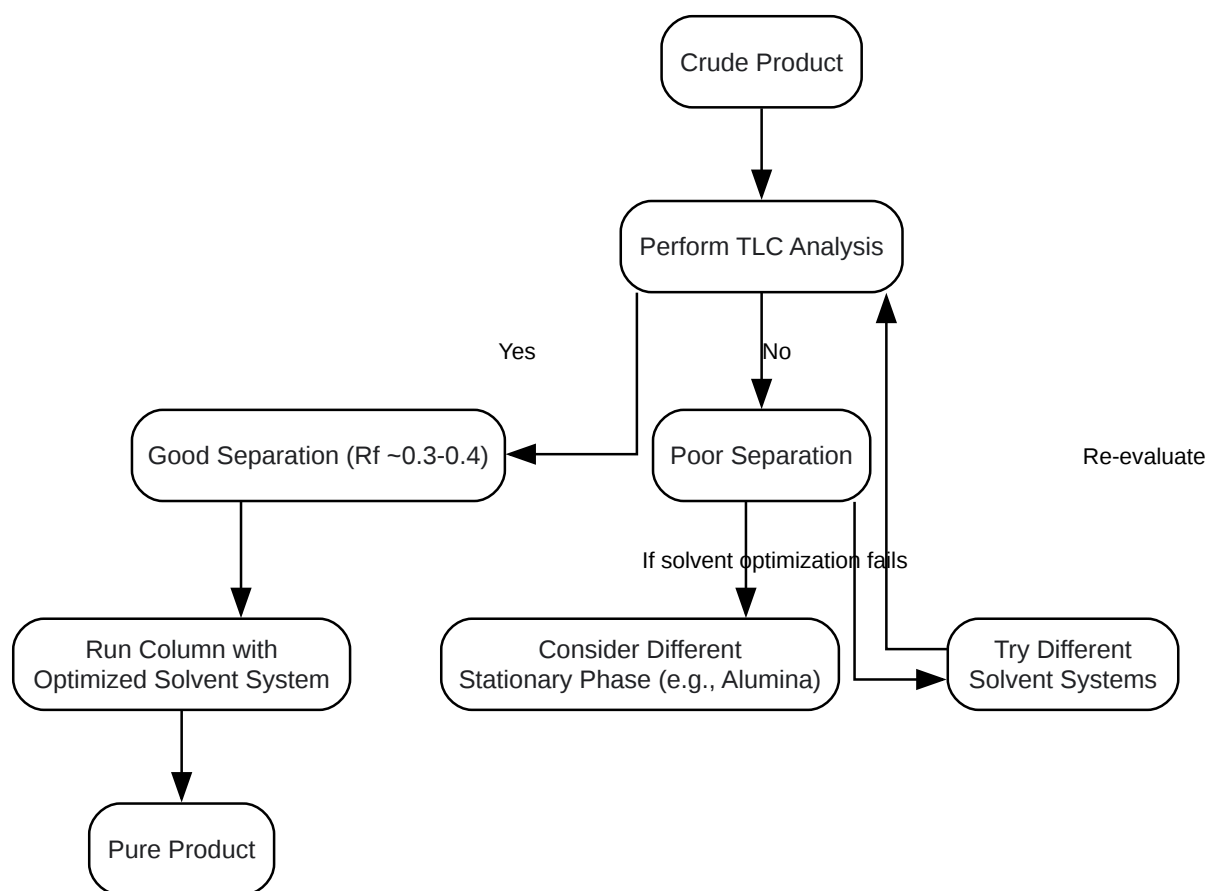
Crude Product

Perform TLC Analysis

Yes

No

Good Separation (Rf ~0.3-0.4)

Poor Separation

Re-evaluate

If solvent optimization fails

Run Column with Optimized Solvent System

Consider Different Stationary Phase (e.g., Alumina)

Try Different Solvent Systems

Pure Product